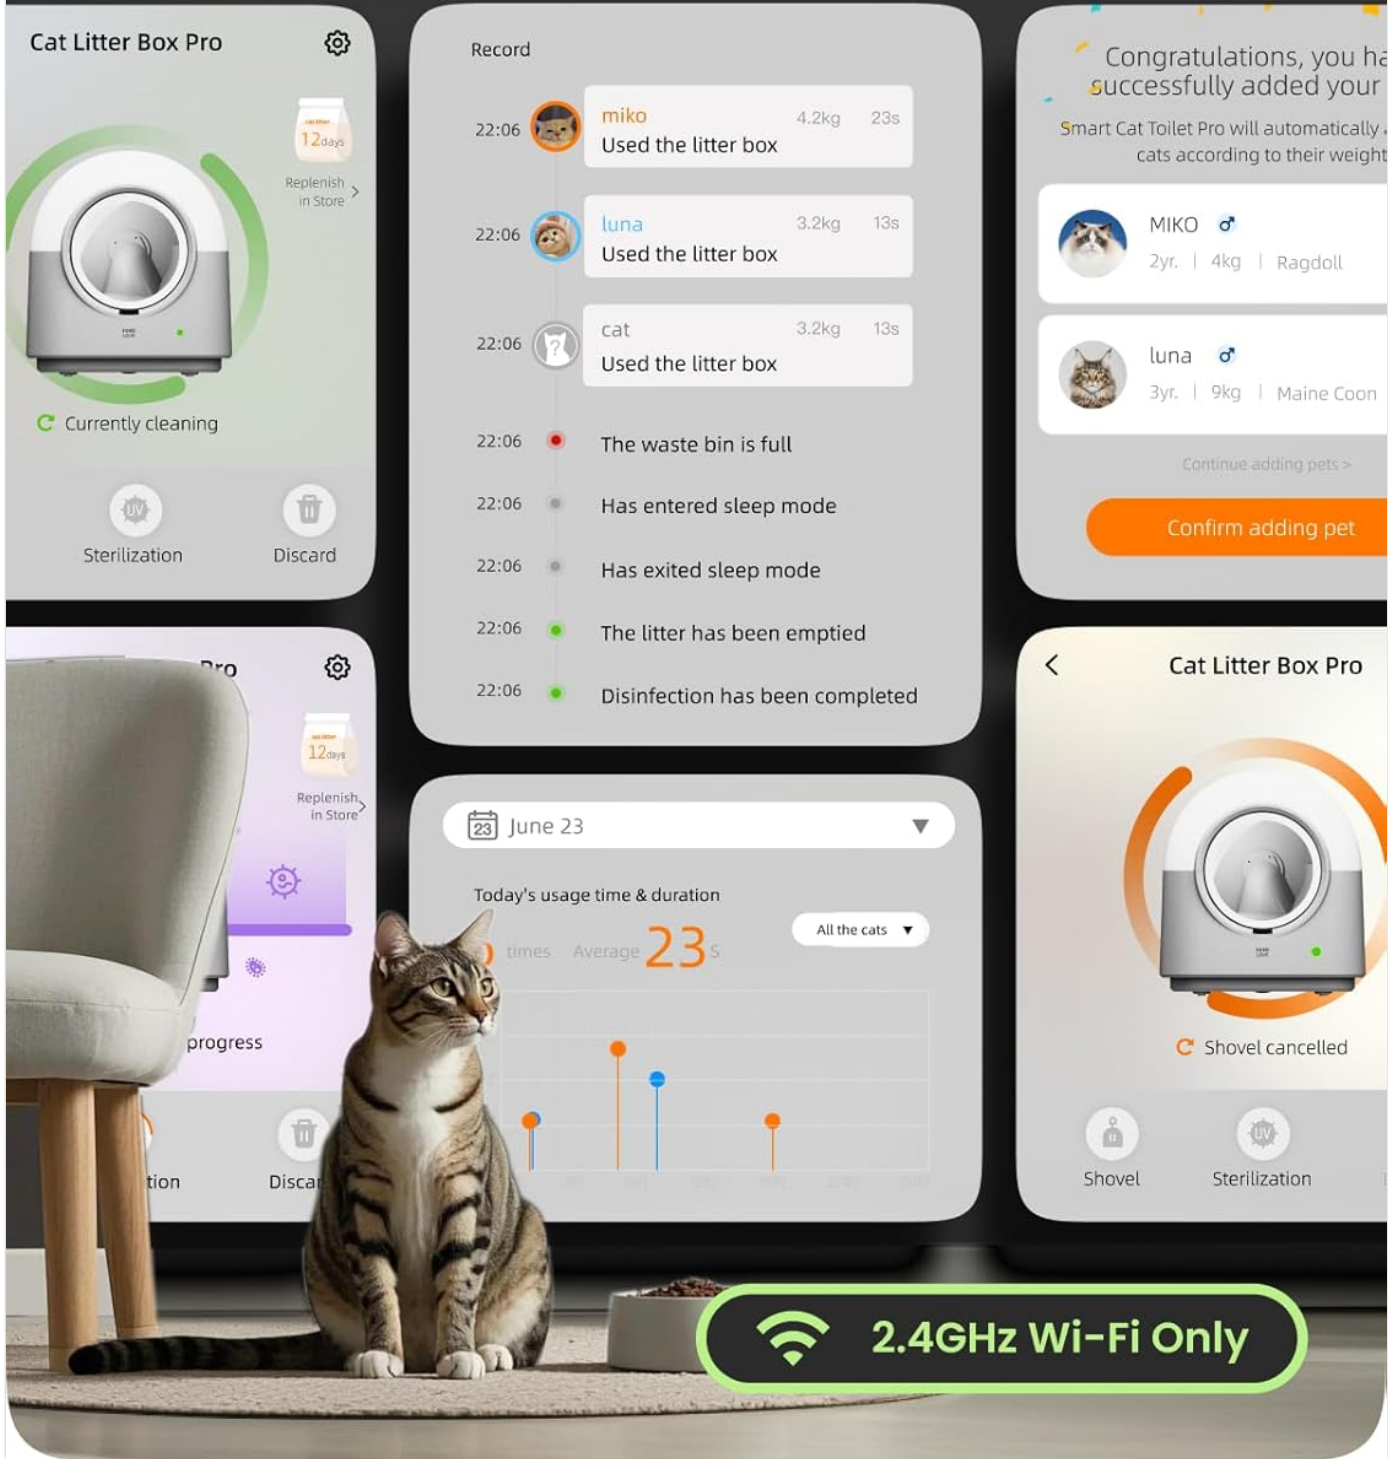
Cat Litter Box Pro

12days

Replenish in Store >

Currently cleaning

UV
Sterilization

Discard

Record

22:06 miko 4.2kg 23s
Used the litter box

22:06 luna 3.2kg 13s
Used the litter box

22:06 cat 3.2kg 13s
Used the litter box

22:06 The waste bin is full

22:06 Has entered sleep mode

22:06 Has exited sleep mode

22:06 The litter has been emptied

22:06 Disinfection has been completed

Congratulations, you ha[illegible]
successfully added your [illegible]

Smart Cat Toilet Pro will automatically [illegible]
cats according to their weight

MIKO ♂
2yr. | 4kg | Ragdoll

luna ♂
3yr. | 9kg | Maine Coon

Continue adding pets >

Confirm adding pet

Pro

12days

Replenish in Store >

progress

tion

Disca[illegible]

23 June 23

Today's usage time & duration

All the cats

times Average 23s

Cat Litter Box Pro

Shovel cancelled

Shovel

UV
Sterilization

2.4GHz Wi-Fi Only